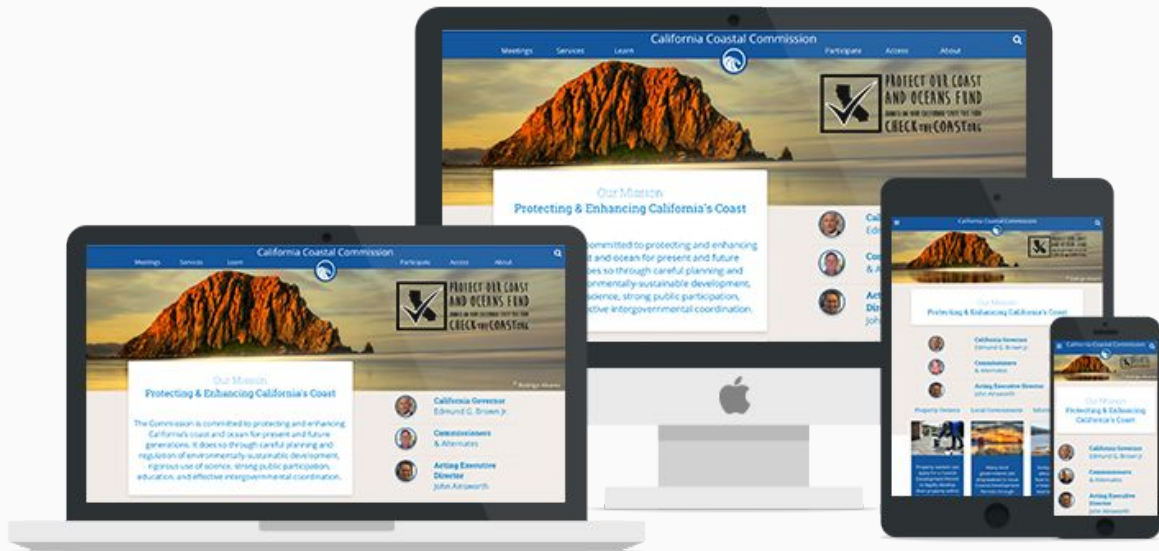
California Coastal Commission

Meetings Services Learn Participate Access About

PROTECT OUR COAST AND OCEANS FUND

CHECK THE COAST.ORG

Our Mission
Protecting & Enhancing California's Coast

committed to protecting and enhancing and ocean for present and future es so through careful planning and onmentally-sustainable development, science, strong public participation, ective intergovernmental coordination.

Cal Edm

Com & A

Act Dire John

California Coastal Commission

Meetings Services Learn Participate Access About

PROTECT OUR COAST AND OCEANS FUND

CHECK THE COAST.ORG

Our Mission
Protecting & Enhancing California's Coast

The Commission is committed to protecting and enhancing California's coast and ocean for present and future generations. It does so through careful planning and regulation of environmentally-sustainable development, rigorous use of science, strong public participation, education, and effective intergovernmental coordination.

California Governor
Edmund G. Brown Jr.

Commissioners
& Alternates

Acting Executive Director
John Ainsworth

California Coastal Commission

Our Mission
Protecting & Enhancing California's Coast

California Governor
Edmund G. Brown Jr.

Commissioners
& Alternates

Acting Executive Director
John Ainsworth

Property Owners Local Governments

California Coastal Commission

Our Mission
Protecting & Enhancing California's Coast

California Governor
Edmund G. Brown Jr.

Commissioners
& Alternates

Acting Executive Director
John Ainsworth